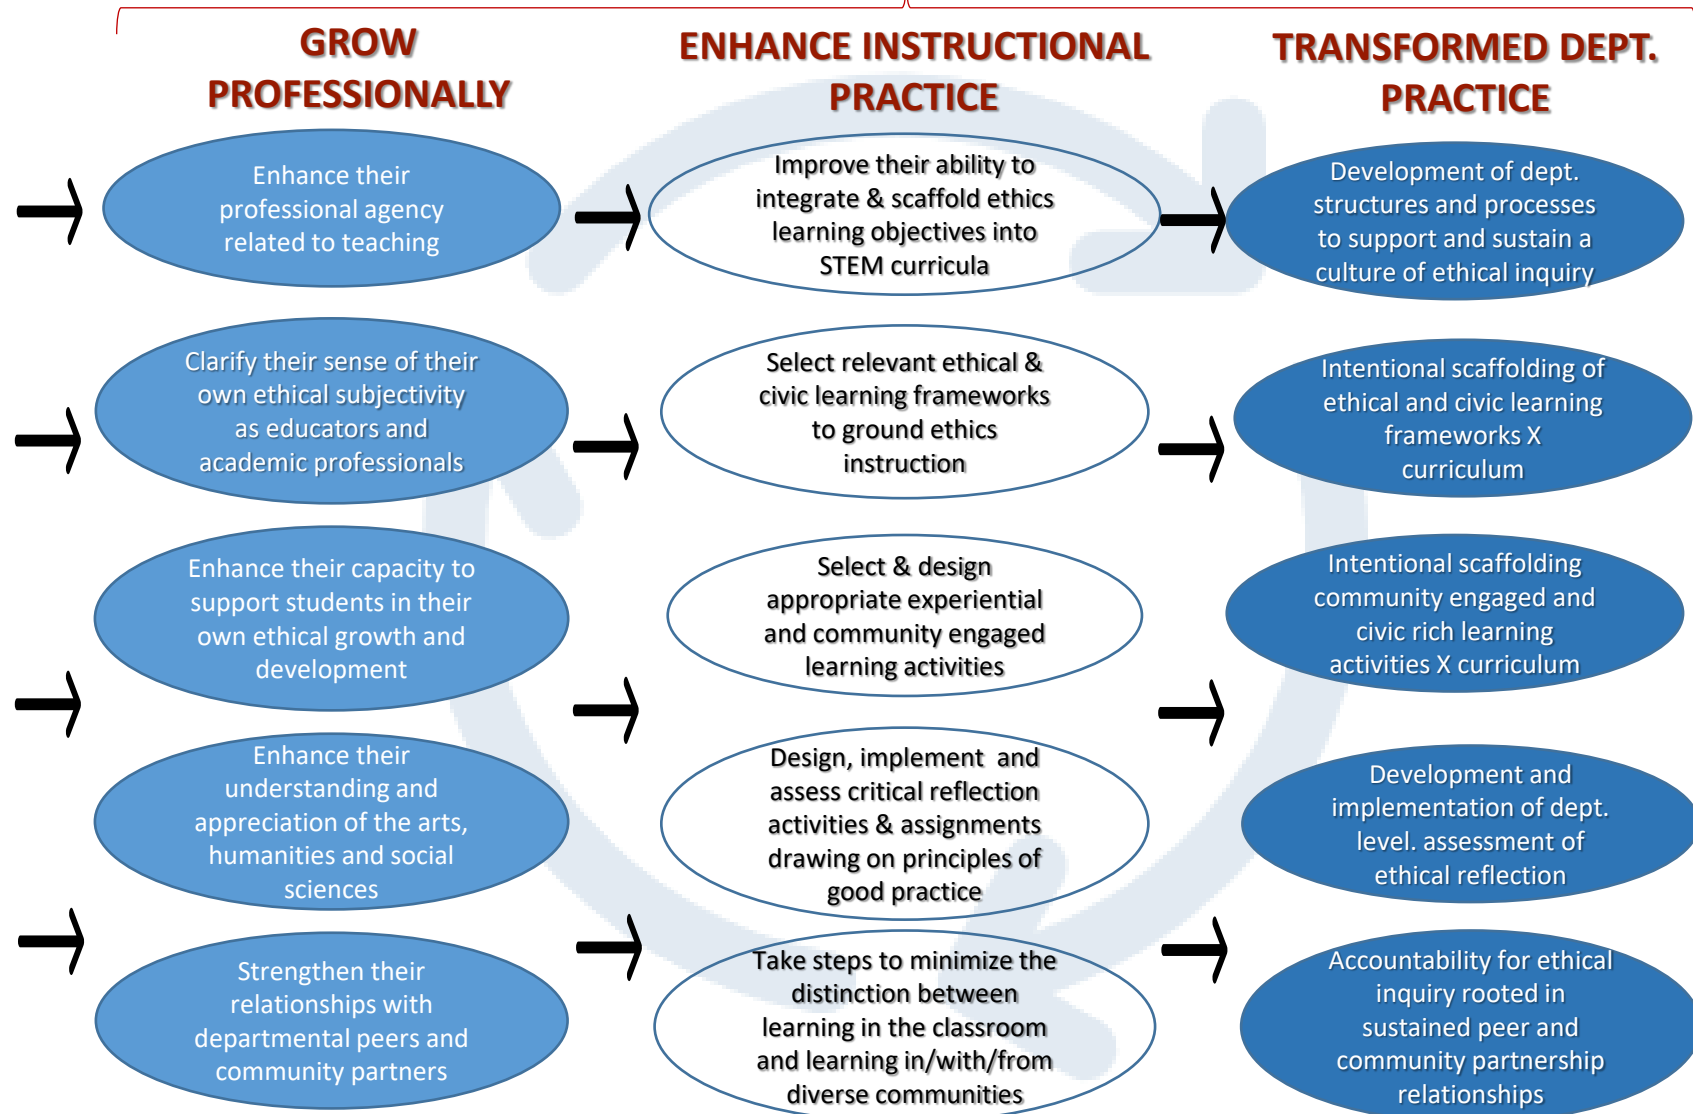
GROW PROFESSIONALLY

ENHANCE INSTRUCTIONAL PRACTICE

TRANSFORMED DEPT. PRACTICE

Enhance their professional agency related to teaching

Improve their ability to integrate & scaffold ethics learning objectives into STEM curricula

Development of dept. structures and processes to support and sustain a culture of ethical inquiry

Clarify their sense of their own ethical subjectivity as educators and academic professionals

Select relevant ethical & civic learning frameworks to ground ethics instruction

Intentional scaffolding of ethical and civic learning frameworks X curriculum

Enhance their capacity to support students in their own ethical growth and development

Select & design appropriate experiential and community engaged learning activities

Intentional scaffolding community engaged and civic rich learning activities X curriculum

Enhance their understanding and appreciation of the arts, humanities and social sciences

Design, implement and assess critical reflection activities & assignments drawing on principles of good practice

Development and implementation of dept. level. assessment of ethical reflection

Strengthen their relationships with departmental peers and community partners

Take steps to minimize the distinction between learning in the classroom and learning in/with/from diverse communities

Accountability for ethical inquiry rooted in sustained peer and community partnership relationships